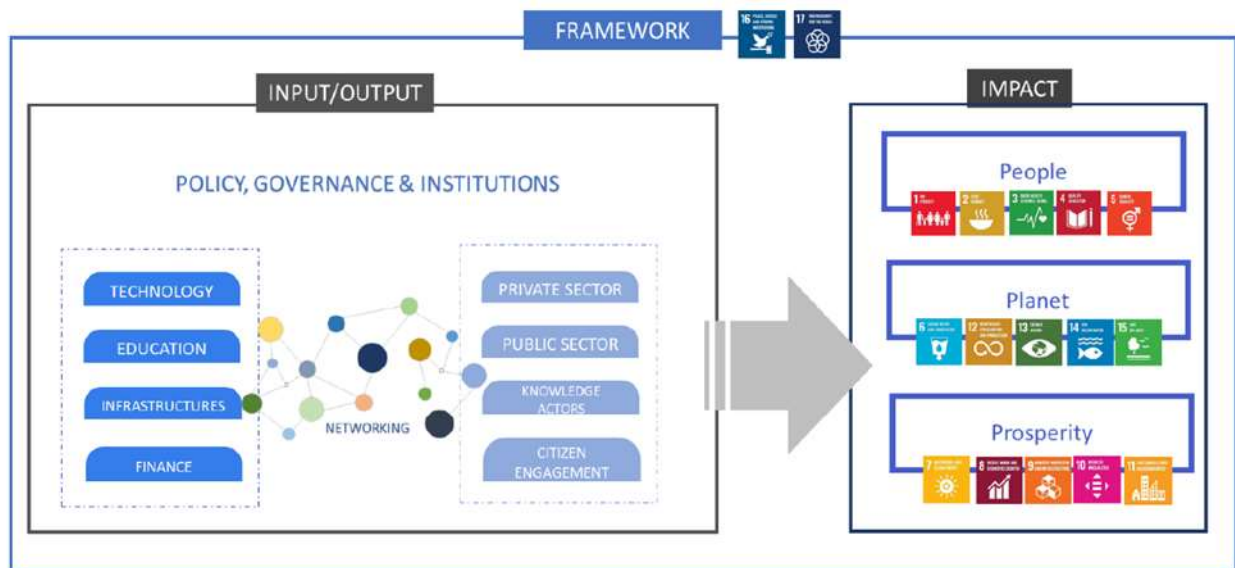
FRAMEWORK

16

17

INPUT/OUTPUT

POLICY, GOVERNANCE & INSTITUTIONS

TECHNOLOGY

EDUCATION

INFRASTRUCTURES

FINANCE

NETWORKING

PRIVATE SECTOR

PUBLIC SECTOR

KNOWLEDGE ACTORS

CITIZEN ENGAGEMENT

IMPACT

People

1 2 3 4 5

Planet

6 12 13 14 15

Prosperity

7 8 9 10 11